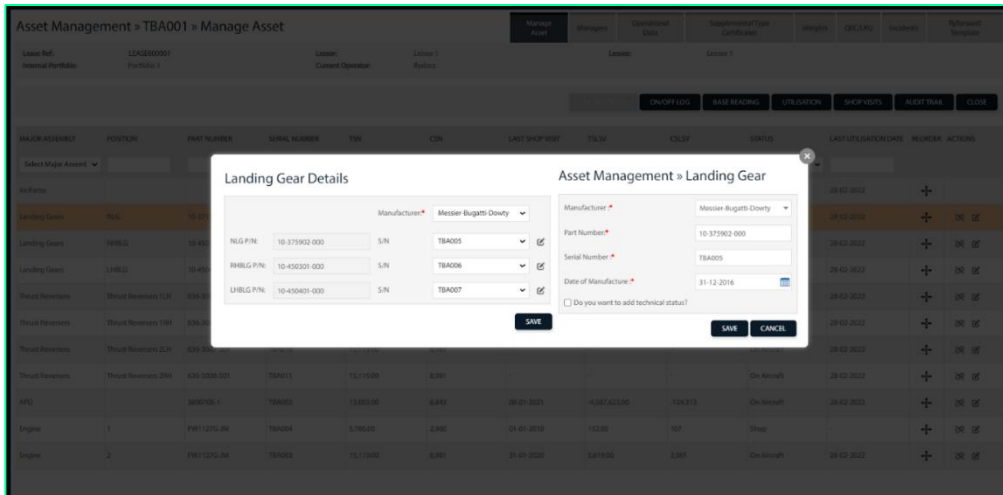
Asset Management » TBA001 » Manage Asset

Manage Asset | Managers | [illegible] | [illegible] | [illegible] | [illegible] | Incidents | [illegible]

Lease Ref: LEASE000001
Internal Portfolio: Portfolio 1
Lessor: Lessor 1
Current Operator: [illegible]
Lessee: Lessee 1

ON/OFF LOG | BASE READING | UTILISATION | SHOP VISITS | AUDIT TRAIL | CLOSE

MAJOR ASSEMBLY | POSITION | PART NUMBER | SERIAL NUMBER | TSN | CSN | LAST SHOP VISIT | TSLSV | CSLSV | STATUS | LAST UTILISATION DATE | REORDER | ACTIONS

Select Major Assem

Airframe
Landing Gears | NLG
Landing Gears | RHBLG
Landing Gears | LHBLG
Thrust Reversers | Thrust Reverser (1L)
Thrust Reversers | Thrust Reverser (1R)
Thrust Reversers | Thrust Reverser (2L)
Thrust Reversers | Thrust Reverser (2R) | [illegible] | TBA011 | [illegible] | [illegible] | | | | On Aircraft | 28-02-2022
APU | | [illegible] | TBA002 | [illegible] | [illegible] | 28-01-2021 | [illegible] | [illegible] | On Aircraft | 28-02-2022
Engine | 1 | PW1127G-JM | TBA004 | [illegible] | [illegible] | 01-01-2019 | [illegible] | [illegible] | Shop
Engine | 2 | PW1127G-JM | TBA003 | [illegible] | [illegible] | 31-01-2020 | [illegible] | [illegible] | On Aircraft | 28-02-2022

Landing Gear Details

Manufacturer* Messier-Bugatti-Dowty
NLG P/N: 10-375902-000 S/N TBA005
RHBLG P/N: 10-450301-000 S/N TBA006
LHBLG P/N: 10-450401-000 S/N TBA007

SAVE

Asset Management » Landing Gear

Manufacturer :* Messier-Bugatti-Dowty
Part Number:* 10-375902-000
Serial Number :* TBA005
Date of Manufacture :* 31-12-2018
Do you want to add technical status?

SAVE CANCEL